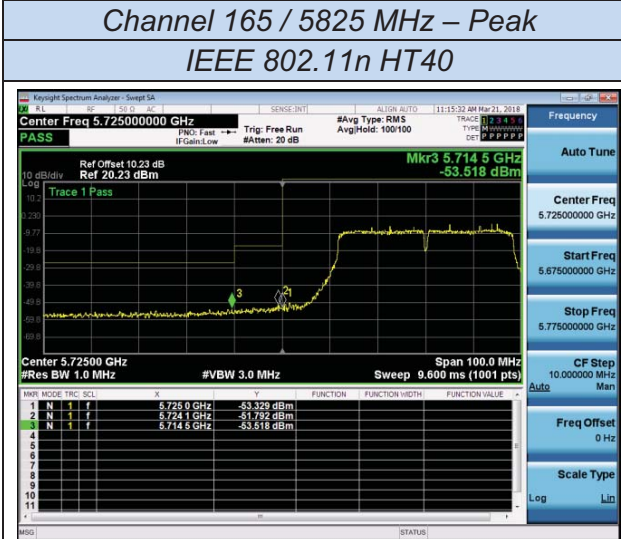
Channel 165 / 5825 MHz – Peak

IEEE 802.11n HT40

Keysight Spectrum Analyzer - Swept SA

RL RF 50 Ω AC SENSE:INT ALIGN AUTO 11:15:32 AM Mar 21, 2018

Center Freq 5.725000000 GHz

PASS

PNO: Fast IFGain:Low

Trig: Free Run #Atten: 20 dB

#Avg Type: RMS Avg|Hold: 100/100

TRACE 1 2 3 4 5 6 TYPE M DET P P P P P P

Ref Offset 10.23 dB

10 dB/div Ref 20.23 dBm

Log

Mkr3 5.714 5 GHz -53.518 dBm

Trace 1 Pass

10.2
0.230
-9.77
-19.8
-29.8
-39.8
-49.8
-59.8
-69.8

3 2 1

Center 5.72500 GHz

#Res BW 1.0 MHz

#VBW 3.0 MHz

Span 100.0 MHz

Sweep 9.600 ms (1001 pts)

| MKR | MODE | TRC | SCL | X | Y | FUNCTION | FUNCTION WIDTH | FUNCTION VALUE |
|---|---|---|---|---|---|---|---|---|
| 1 | N | 1 | f | 5.725 0 GHz | -53.329 dBm | | | |
| 2 | N | 1 | f | 5.724 1 GHz | -51.792 dBm | | | |
| 3 | N | 1 | f | 5.714 5 GHz | -53.518 dBm | | | |
| 4 | | | | | | | | |
| 5 | | | | | | | | |
| 6 | | | | | | | | |
| 7 | | | | | | | | |
| 8 | | | | | | | | |
| 9 | | | | | | | | |
| 10 | | | | | | | | |
| 11 | | | | | | | | |

Frequency

Auto Tune

Center Freq 5.725000000 GHz

Start Freq 5.675000000 GHz

Stop Freq 5.775000000 GHz

CF Step 10.000000 MHz Auto Man

Freq Offset 0 Hz

Scale Type Log Lin

MSG

STATUS